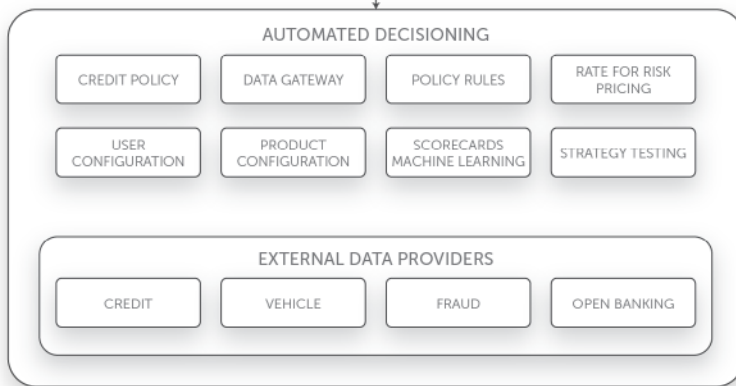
AUTOMATED DECISIONING

CREDIT POLICY

DATA GATEWAY

POLICY RULES

RATE FOR RISK PRICING

USER CONFIGURATION

PRODUCT CONFIGURATION

SCORECARDS MACHINE LEARNING

STRATEGY TESTING

EXTERNAL DATA PROVIDERS

CREDIT

VEHICLE

FRAUD

OPEN BANKING